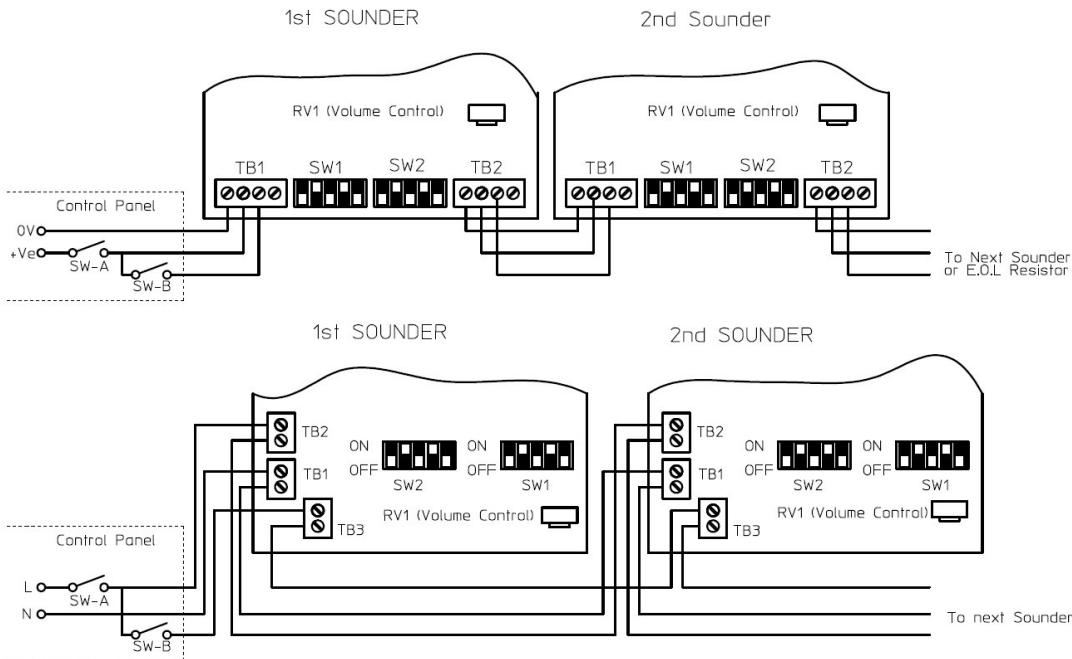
1st SOUNDER

2nd Sounder

RV1 (Volume Control)

TB1 SW1 SW2 TB2

RV1 (Volume Control)

TB1 SW1 SW2 TB2

Control Panel

0V

+Ve

SW-A

SW-B

To Next Sounder or E.O.L Resistor

1st SOUNDER

2nd SOUNDER

TB2

ON OFF

SW2

ON OFF

SW1

TB1

TB3

RV1 (Volume Control)

TB2

ON OFF

SW2

ON OFF

SW1

TB1

TB3

RV1 (Volume Control)

Control Panel

L

N

SW-A

SW-B

To next Sounder